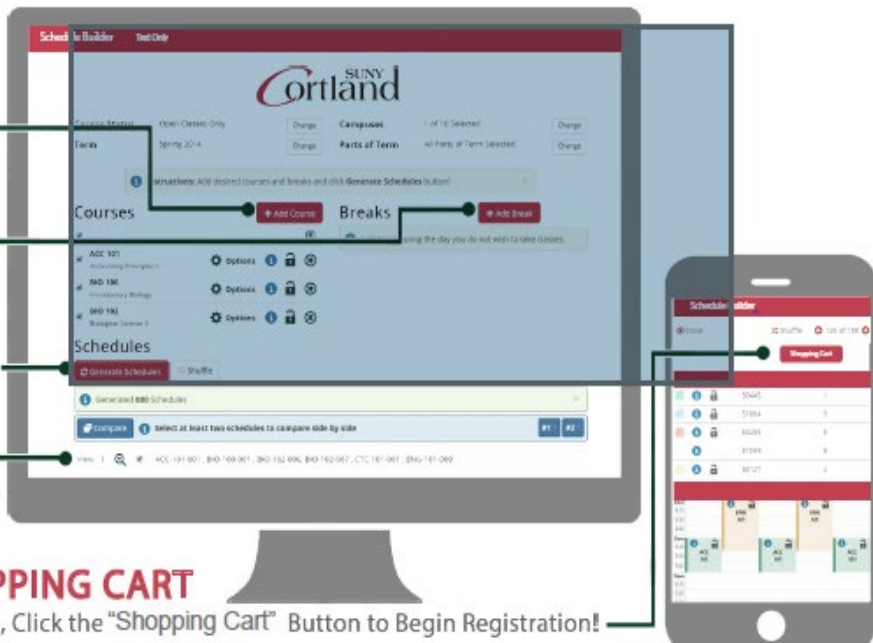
Schedule Builder Test Only

SUNY Cortland

Course Status Open Classes Only Change
Campuses 1 of 16 Selected Change
Term Spring 2014 Change
Parts of Term All Parts of Term Selected Change

Instructions: Add desired courses and breaks and click Generate Schedules button!

Courses
+ Add Course
Breaks
+ Add Break
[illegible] the day you do not wish to take classes.

ACC 101 Accounting Principles I Options
BIO 100 Introductory Biology Options
BIO 102 Biological Science II Options

Schedules
Generate Schedules
Shuffle

Generated 880 Schedules

Compare
Select at least two schedules to compare side by side
#1 #2

View 1 ACC 101-001 , BIO 100-001 , BIO 102-006, BIO 102-007 , CTC 101-001 , ENG 101-069

Schedule Builder
Close
Shuffle
1 of 100
Shopping Cart
50445
51894
60244
61599
90127

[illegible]PPING CART
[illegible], Click the "Shopping Cart" Button to Begin Registration!